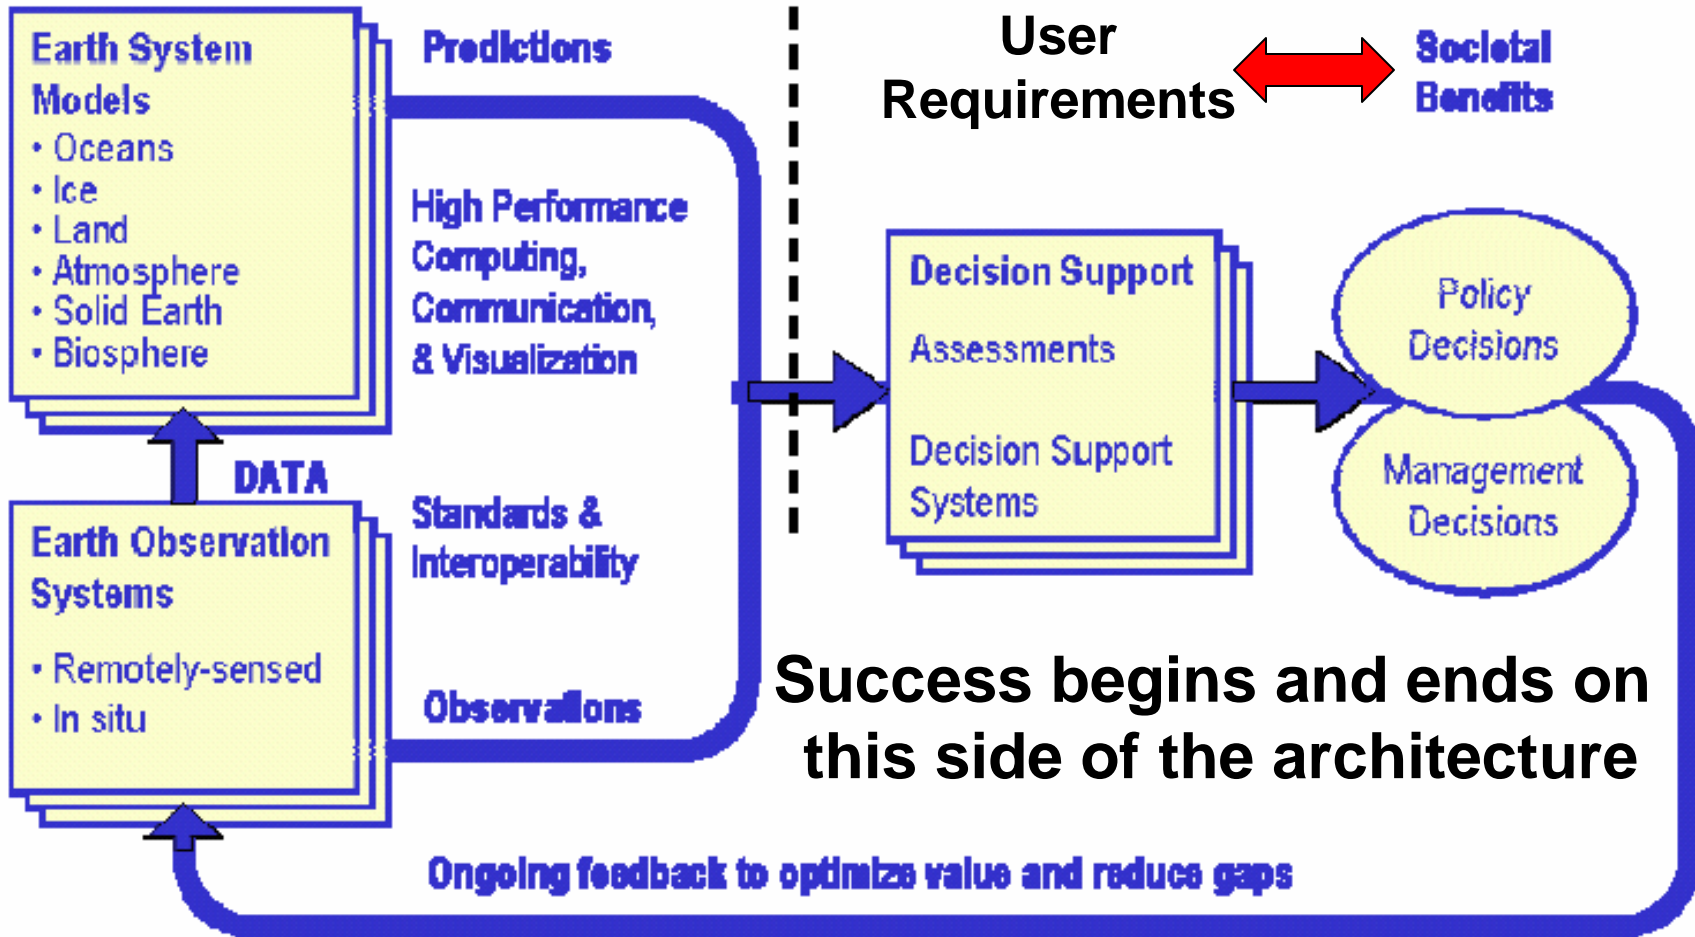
Earth System Models
• Oceans
• Ice
• Land
• Atmosphere
• Solid Earth
• Biosphere

Predictions

User Requirements

Societal Benefits

High Performance Computing, Communication, & Visualization

Decision Support
Assessments
Decision Support Systems

Policy Decisions

Management Decisions

DATA

Earth Observation Systems
• Remotely-sensed
• In situ

Standards & Interoperability

Observations

Success begins and ends on this side of the architecture

Ongoing feedback to optimize value and reduce gaps